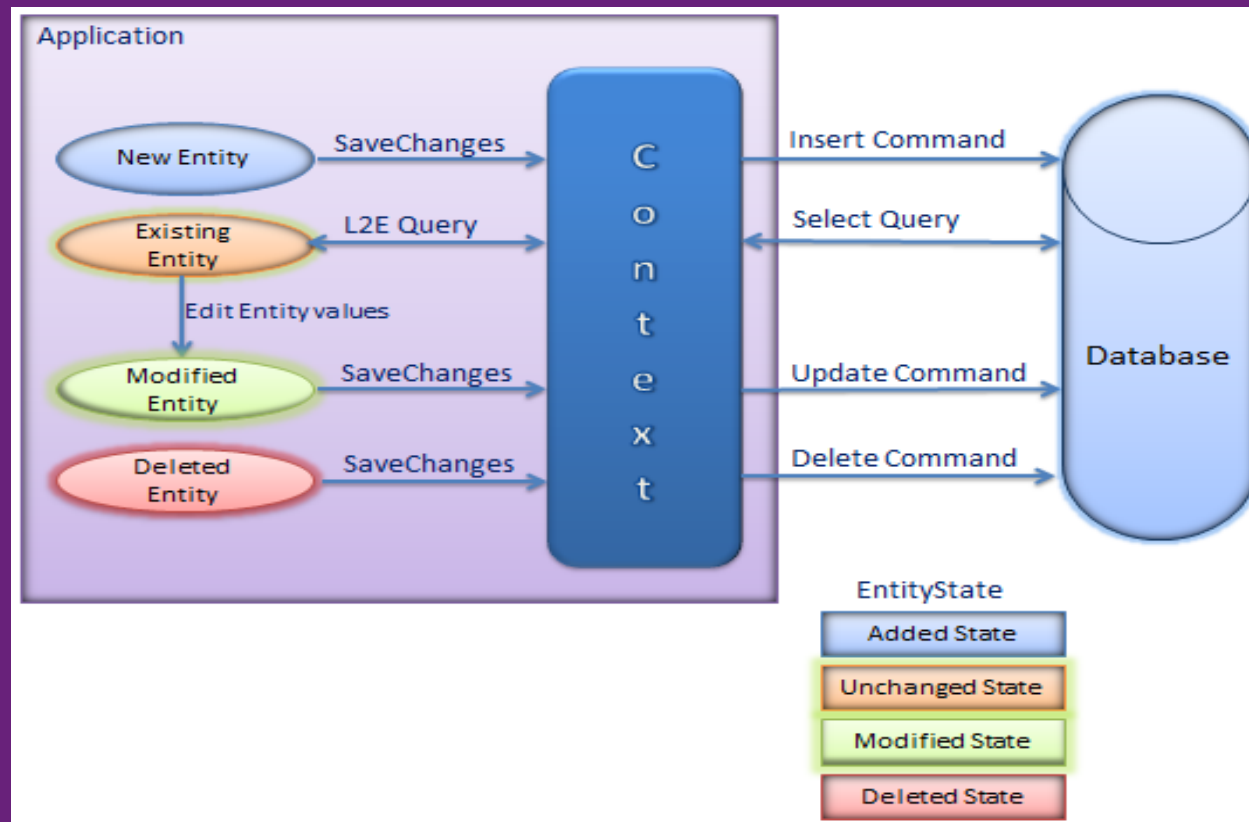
Application

New Entity

SaveChanges

Existing Entity

L2E Query

Edit Entity values

Modified Entity

SaveChanges

Deleted Entity

SaveChanges

C
o
n
t
e
x
t

Insert Command

Select Query

Update Command

Delete Command

Database

EntityState

Added State

Unchanged State

Modified State

Deleted State